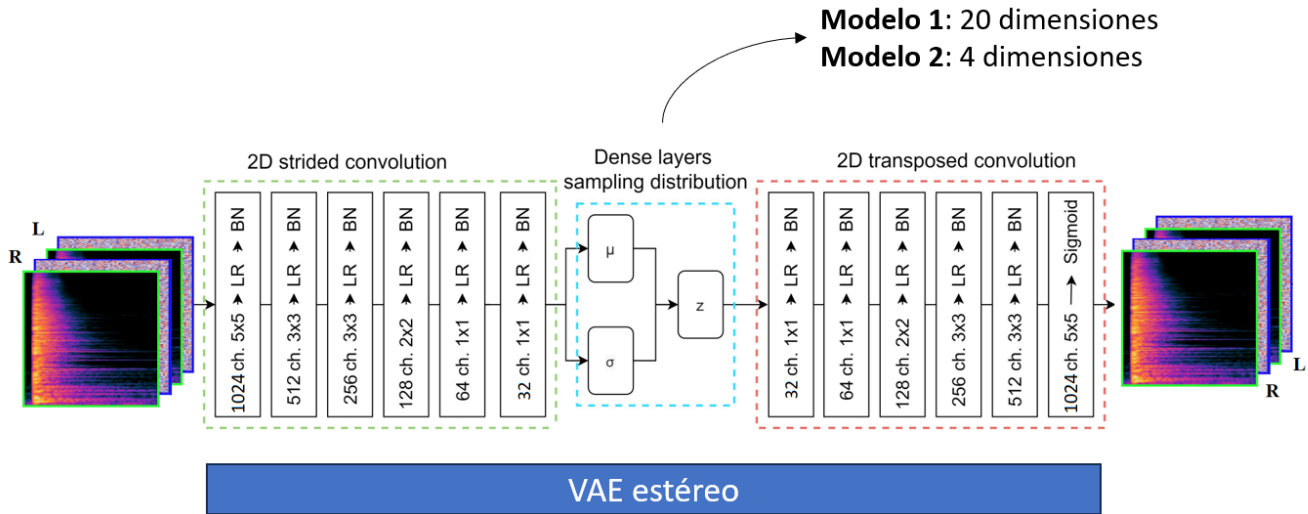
**Modelo 1**: 20 dimensiones
**Modelo 2**: 4 dimensiones

2D strided convolution

Dense layers sampling distribution

2D transposed convolution

L
R

1024 ch. 5x5 ➤ LR ➤ BN
512 ch. 3x3 ➤ LR ➤ BN
256 ch. 3x3 ➤ LR ➤ BN
128 ch. 2x2 ➤ LR ➤ BN
64 ch. 1x1 ➤ LR ➤ BN
32 ch. 1x1 ➤ LR ➤ BN

μ
σ
z

32 ch. 1x1 ➤ LR ➤ BN
64 ch. 1x1 ➤ LR ➤ BN
128 ch. 2x2 ➤ LR ➤ BN
256 ch. 3x3 ➤ LR ➤ BN
512 ch. 3x3 ➤ LR ➤ BN
1024 ch. 5x5 ⟶ Sigmoid

L
R

VAE estéreo